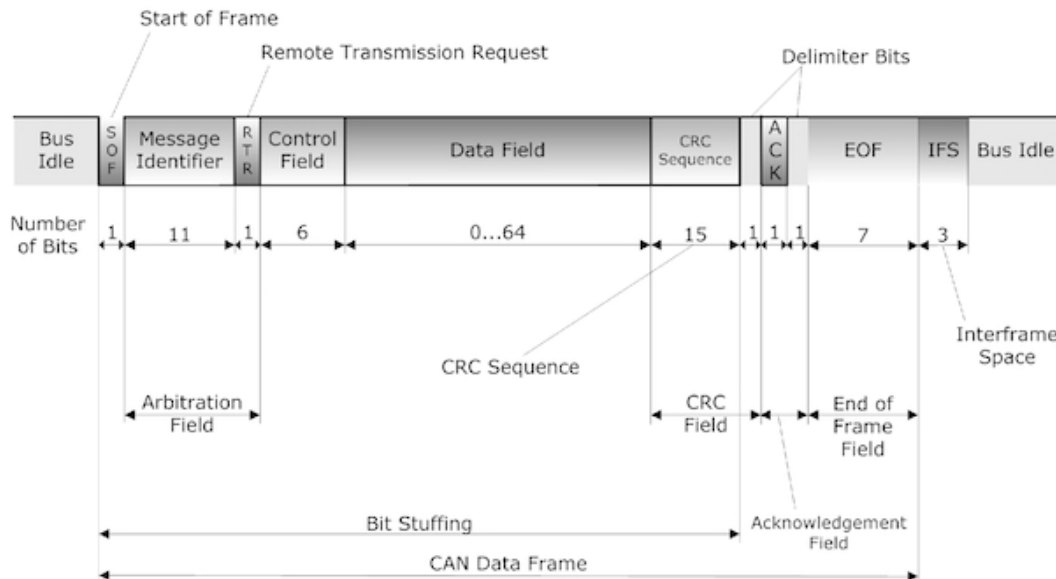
Start of Frame

Remote Transmission Request

Delimiter Bits

Bus Idle

S O F

Message Identifier

R T R

Control Field

Data Field

CRC Sequence

A C K

EOF

IFS

Bus Idle

Number of Bits

1

11

1

6

0...64

15

1

1

1

7

3

Interframe Space

CRC Sequence

Arbitration Field

CRC Field

End of Frame Field

Bit Stuffing

Acknowledgement Field

CAN Data Frame